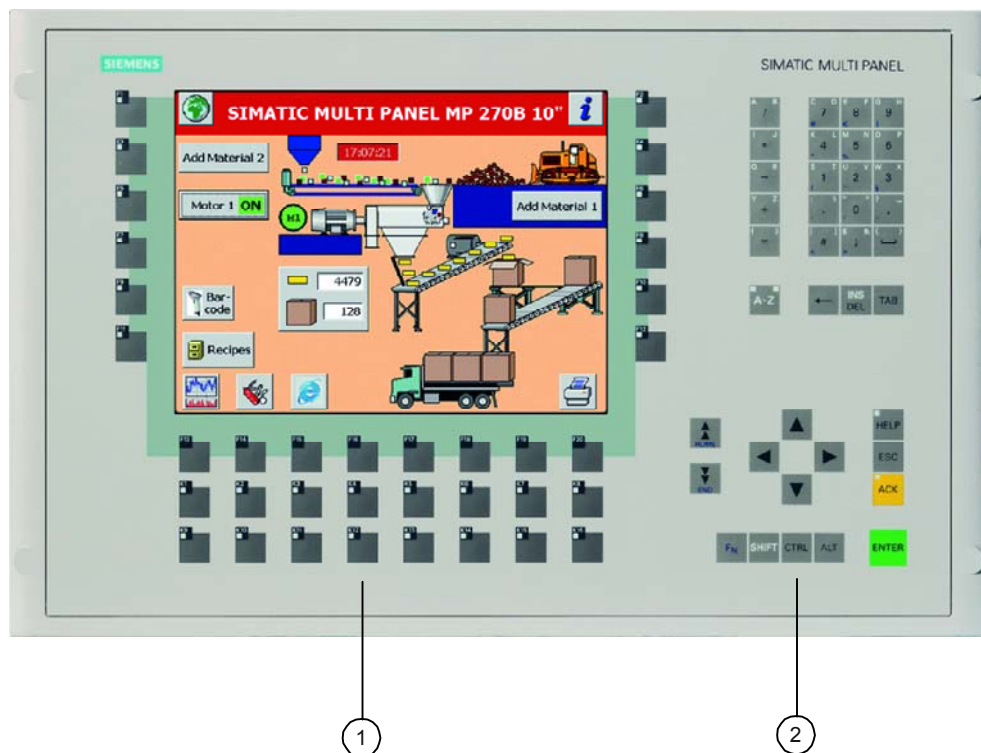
SIEMENS

SIMATIC MULTI PANEL

SIMATIC MULTI PANEL MP 270B 10"

17:07:21

Add Material 2

Motor 1 ON

M1

Add Material 1

4479

128

Bar-code

Recipes

7 8 9
4 5 6
1 2 3
0

A-Z

INS DEL

TAB

HOME

END

HELP

ESC

ACK

FN SHIFT CTRL ALT

ENTER

1

2